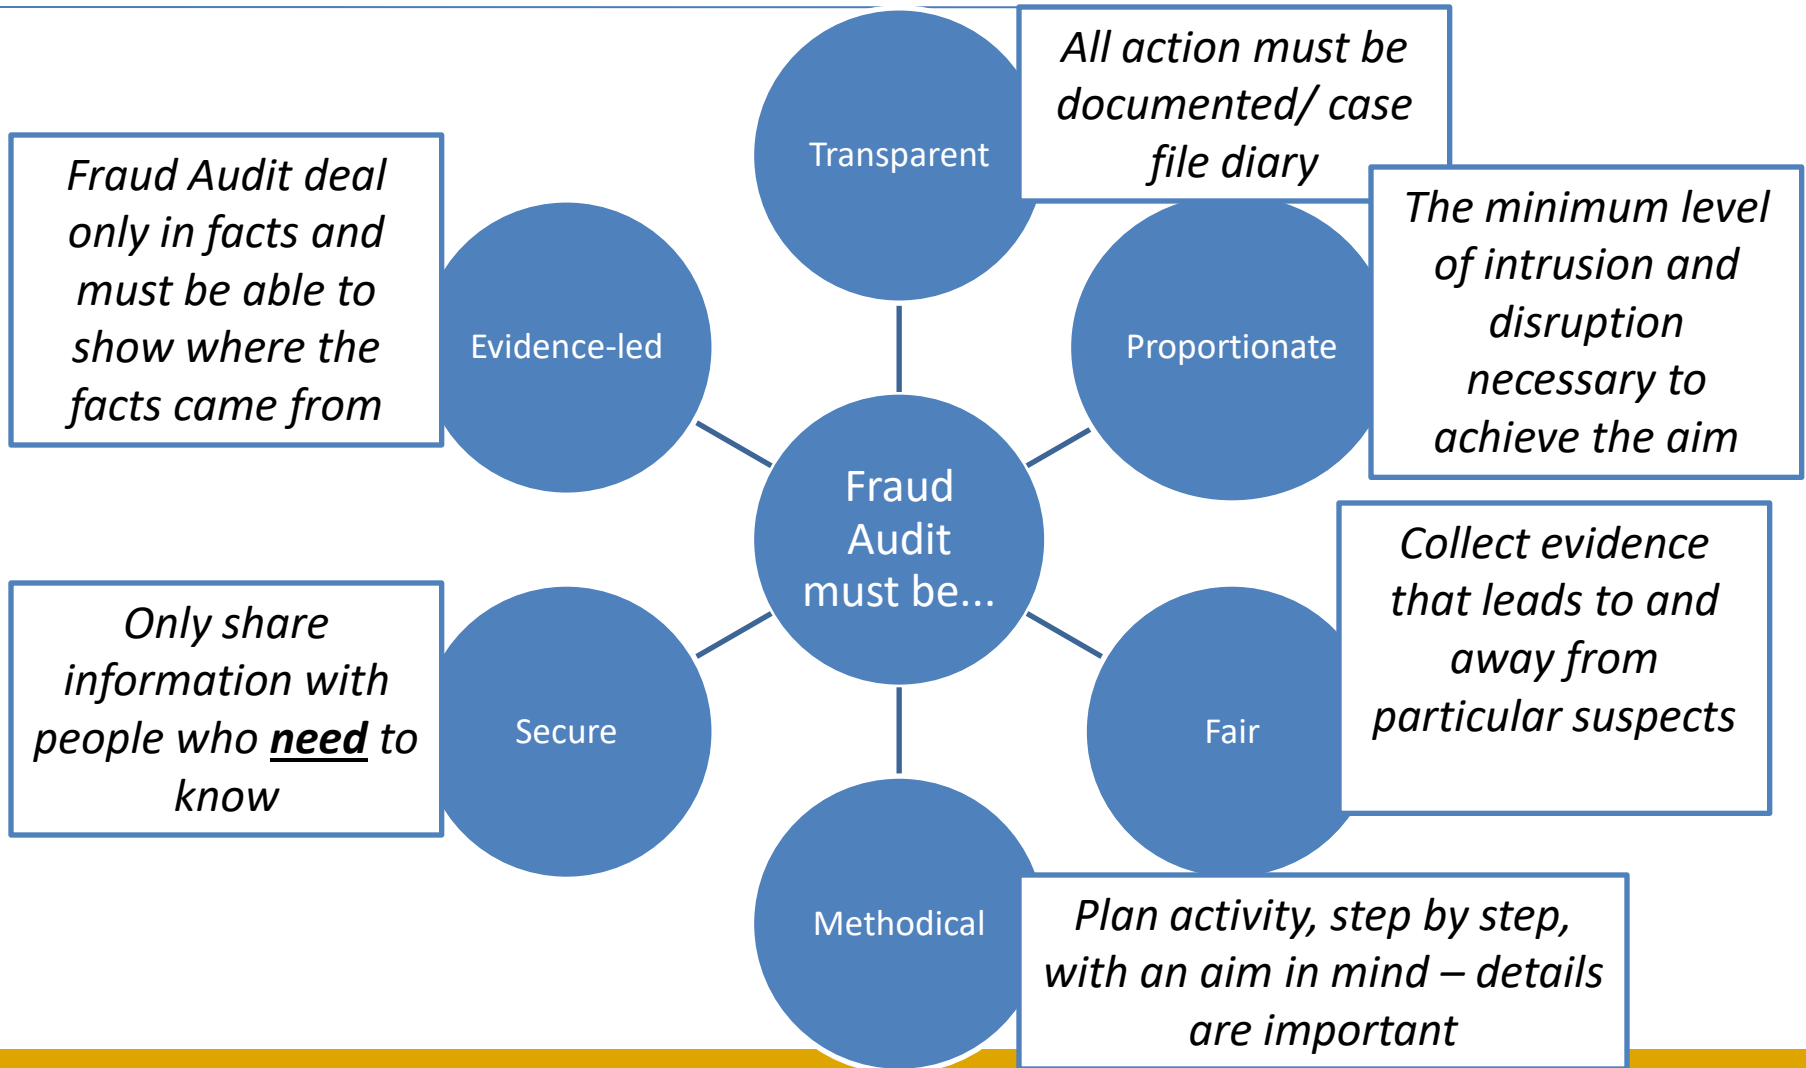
Transparent

All action must be documented/ case file diary

Fraud Audit deal only in facts and must be able to show where the facts came from

Evidence-led

Proportionate

The minimum level of intrusion and disruption necessary to achieve the aim

Fraud Audit must be...

Collect evidence that leads to and away from particular suspects

Only share information with people who **need** to know

Secure

Fair

Methodical

Plan activity, step by step, with an aim in mind – details are important